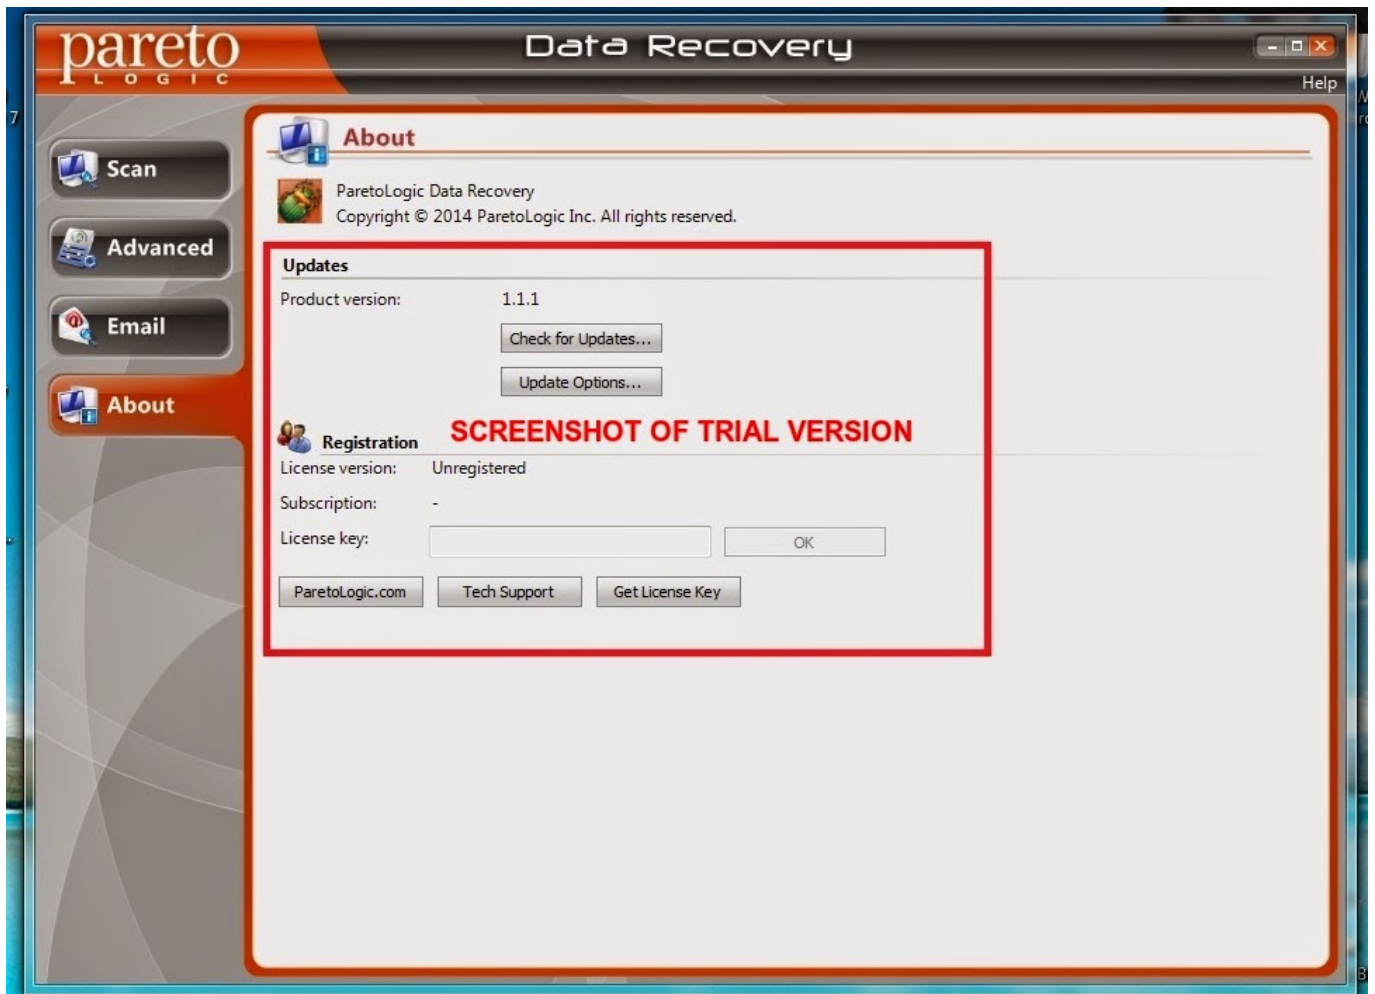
pareto LOGIC

Data Recovery

Help

Scan

Advanced

Email

About

About

ParetoLogic Data Recovery
Copyright © 2014 ParetoLogic Inc. All rights reserved.

Updates

Product version: 1.1.1

Check for Updates...

Update Options...

Registration

SCREENSHOT OF TRIAL VERSION

License version: Unregistered

Subscription: -

License key:

OK

ParetoLogic.com

Tech Support

Get License Key